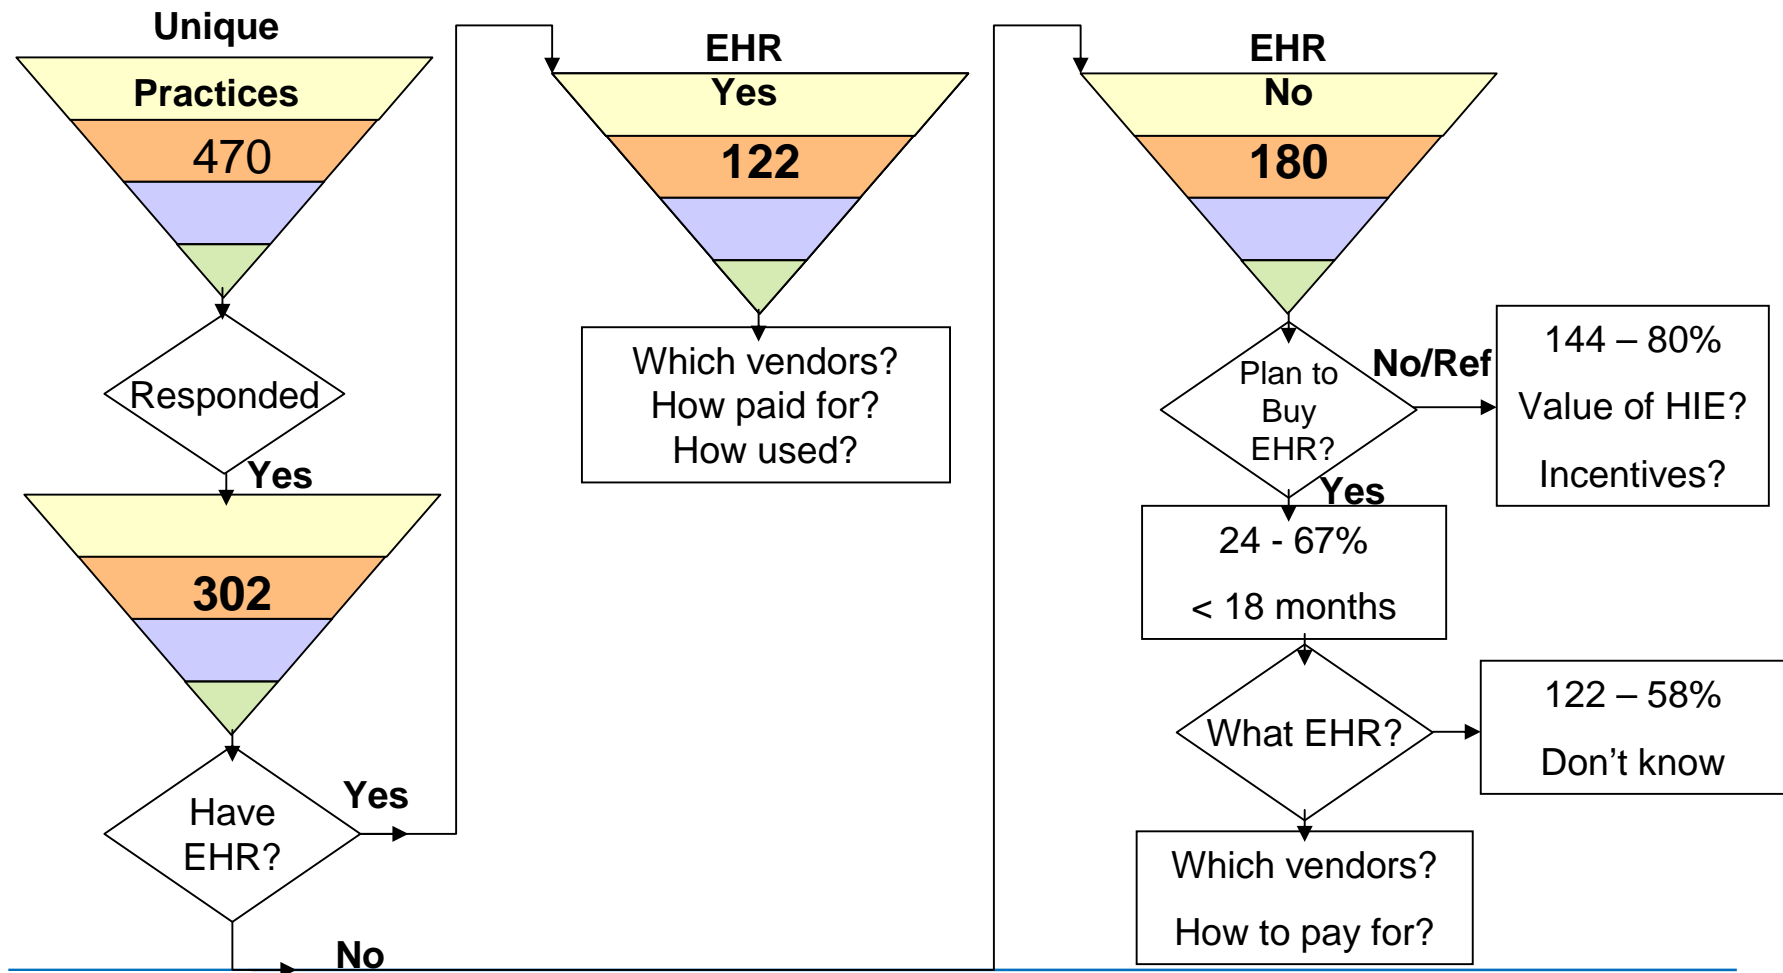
Unique
Practices
470

Responded

Yes

302

Have EHR?

Yes

No

EHR
Yes
122

Which vendors?
How paid for?
How used?

EHR
No
180

Plan to Buy EHR?

No/Ref

144 – 80%
Value of HIE?
Incentives?

Yes

24 - 67%
< 18 months

What EHR?

122 – 58%
Don’t know

Which vendors?
How to pay for?